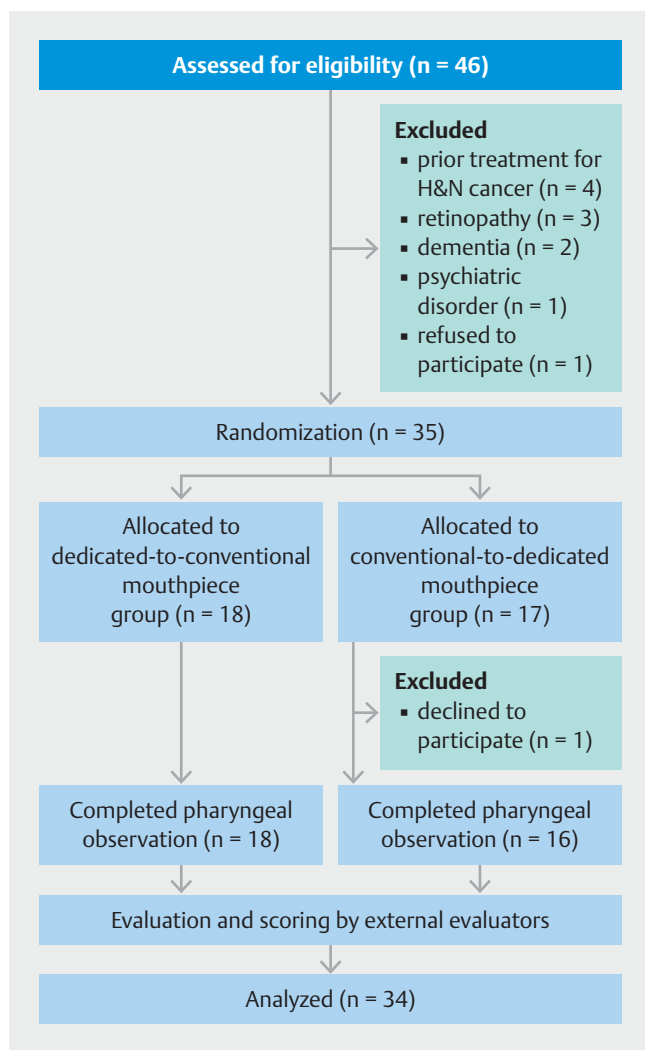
Assessed for eligibility (n = 46)

Excluded
▪ prior treatment for H&N cancer (n = 4)
▪ retinopathy (n = 3)
▪ dementia (n = 2)
▪ psychiatric disorder (n = 1)
▪ refused to participate (n = 1)

Randomization (n = 35)

Allocated to dedicated-to-conventional mouthpiece group (n = 18)

Allocated to conventional-to-dedicated mouthpiece group (n = 17)

Excluded
▪ declined to participate (n = 1)

Completed pharyngeal observation (n = 18)

Completed pharyngeal observation (n = 16)

Evaluation and scoring by external evaluators

Analyzed (n = 34)